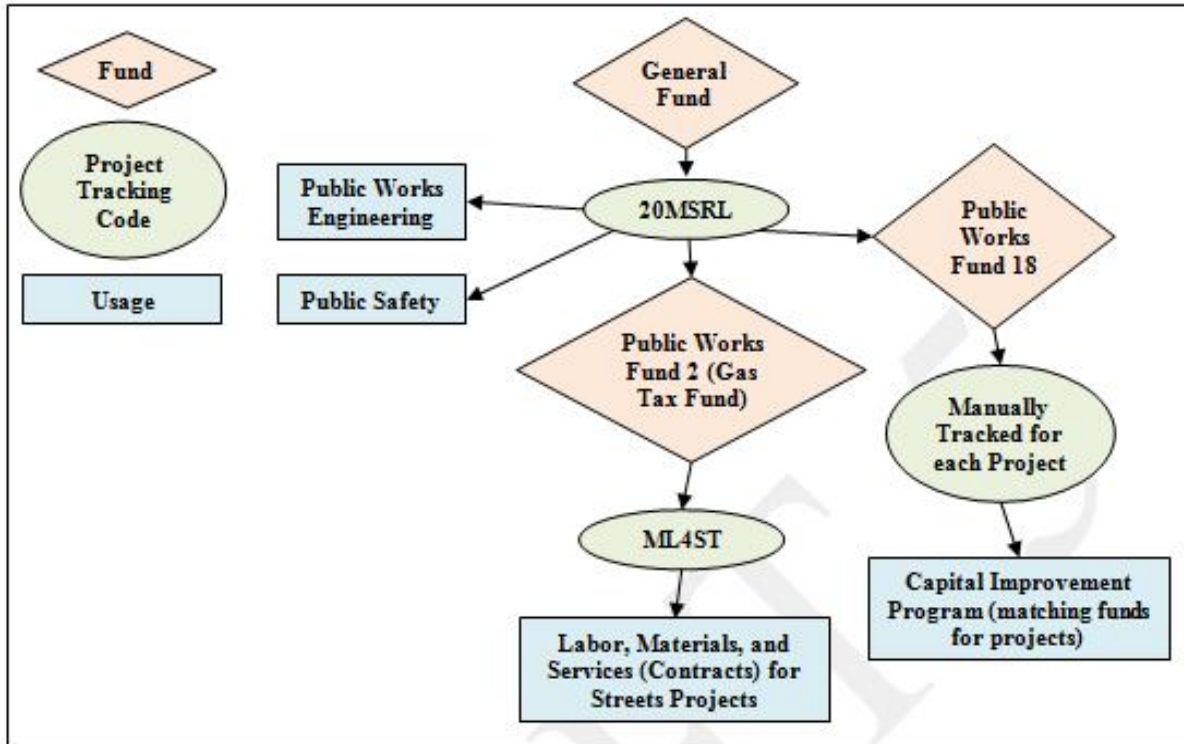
Fund

Project Tracking Code

Usage

General Fund

20MSRL

Public Works Engineering

Public Safety

Public Works Fund 18

Public Works Fund 2 (Gas Tax Fund)

Manually Tracked for each Project

ML4ST

Capital Improvement Program (matching funds for projects)

Labor, Materials, and Services (Contracts) for Streets Projects